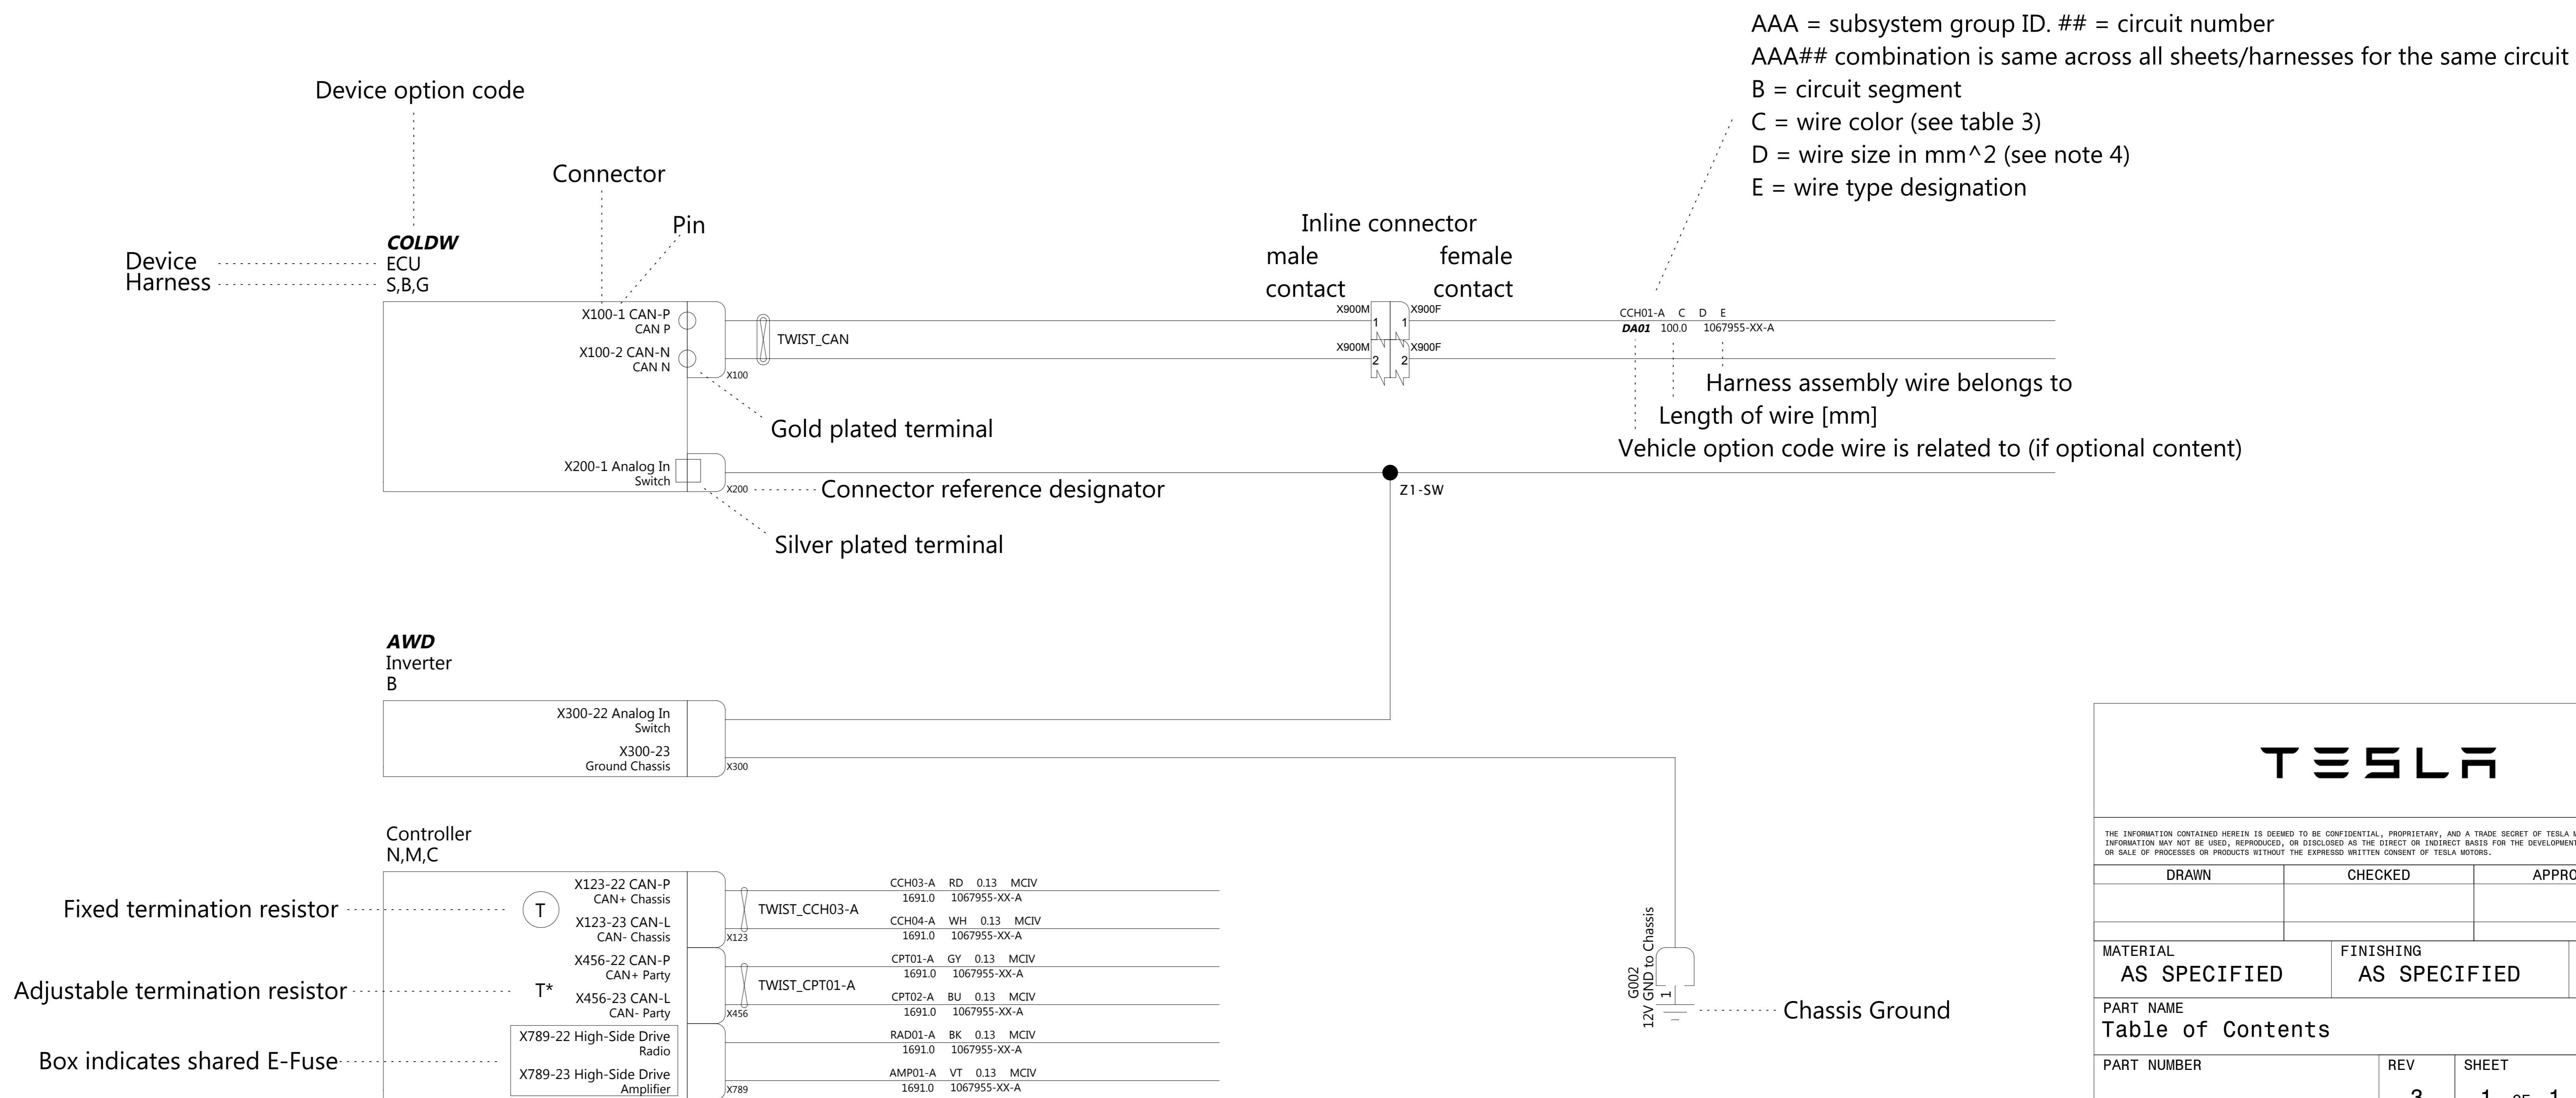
AAA = subsystem group ID. ## = circuit number
AAA## combination is same across all sheets/harnesses for the same circuit
B = circuit segment
C = wire color (see table 3)
D = wire size in mm^2 (see note 4)
E = wire type designation

Device option code

Connector

Pin

Device
Harness

COLDW
ECU
S,B,G

X100-1 CAN-P
CAN P
X100-2 CAN-N
CAN N
X100

TWIST_CAN

Inline connector
male contact
female contact

X900M 1
X900F 1
X900M 2
X900F 2

CCH01-A C D E
DA01 100.0 1067955-XX-A

Harness assembly wire belongs to
Length of wire [mm]
Vehicle option code wire is related to (if optional content)

Gold plated terminal

X200-1 Analog In
Switch
X200

Connector reference designator

Z1-SW

Silver plated terminal

AWD
Inverter
B

X300-22 Analog In
Switch
X300-23
Ground Chassis
X300

Controller
N,M,C

Fixed termination resistor
T
X123-22 CAN-P
CAN+ Chassis
X123-23 CAN-L
CAN- Chassis
X123
TWIST_CCH03-A
CCH03-A RD 0.13 MCIV
1691.0 1067955-XX-A
CCH04-A WH 0.13 MCIV
1691.0 1067955-XX-A

Adjustable termination resistor
T*
X456-22 CAN-P
CAN+ Party
X456-23 CAN-L
CAN- Party
X456
TWIST_CPT01-A
CPT01-A GY 0.13 MCIV
1691.0 1067955-XX-A
CPT02-A BU 0.13 MCIV
1691.0 1067955-XX-A

Box indicates shared E-Fuse
X789-22 High-Side Drive
Radio
X789-23 High-Side Drive
Amplifier
X789
RAD01-A BK 0.13 MCIV
1691.0 1067955-XX-A
AMP01-A VT 0.13 MCIV
1691.0 1067955-XX-A

G002
12V GND to Chassis
1

Chassis Ground

TESLA

THE INFORMATION CONTAINED HEREIN IS DEEMED TO BE CONFIDENTIAL, PROPRIETARY, AND A TRADE SECRET OF TESLA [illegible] INFORMATION MAY NOT BE USED, REPRODUCED, OR DISCLOSED AS THE DIRECT OR INDIRECT BASIS FOR THE DEVELOPMENT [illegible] OR SALE OF PROCESSES OR PRODUCTS WITHOUT THE EXPRESSD WRITTEN CONSENT OF TESLA MOTORS.

| DRAWN | CHECKED | APPRO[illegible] |
|---|---|---|
| | | |

MATERIAL
AS SPECIFIED
FINISHING
AS SPECIFIED

PART NAME
Table of Contents

PART NUMBER
REV
3
SHEET
1 OF 1